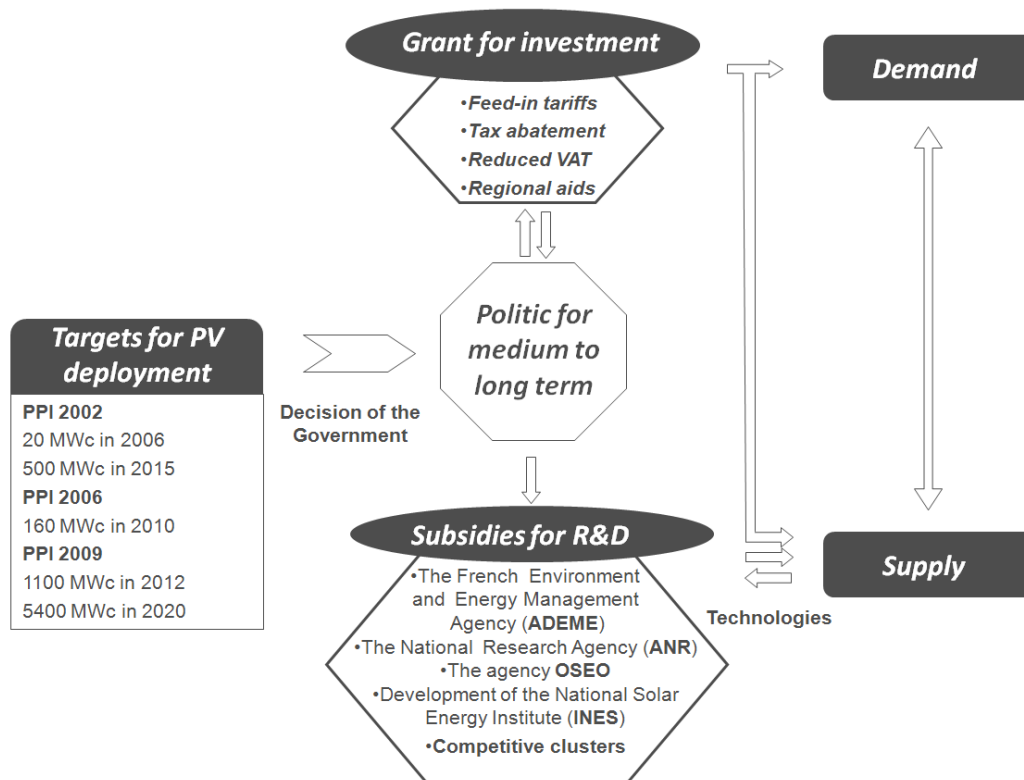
Grant for investment

•Feed-in tariffs
•Tax abatement
•Reduced VAT
•Regional aids

Demand

Targets for PV deployment

PPI 2002
20 MWc in 2006
500 MWc in 2015
PPI 2006
160 MWc in 2010
PPI 2009
1100 MWc in 2012
5400 MWc in 2020

Decision of the Government

Politic for medium to long term

Subsidies for R&D

•The French Environment and Energy Management Agency (ADEME)
•The National Research Agency (ANR)
•The agency OSEO
•Development of the National Solar Energy Institute (INES)
•Competitive clusters

Supply

Technologies